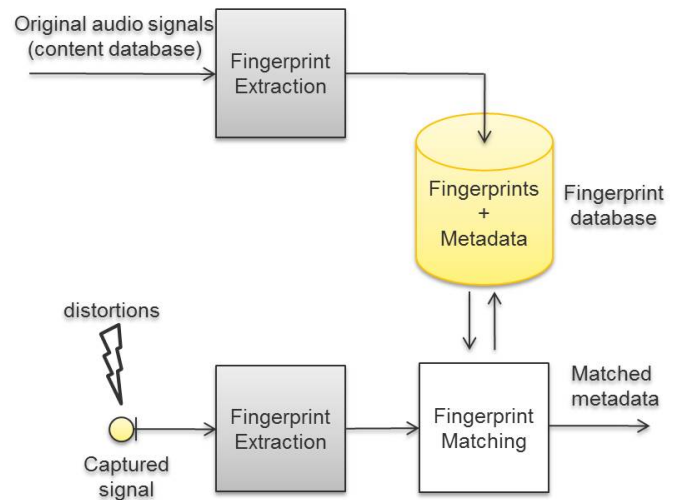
Original audio signals (content database)

Fingerprint Extraction

Fingerprints + Metadata

Fingerprint database

distortions

Captured signal

Fingerprint Extraction

Fingerprint Matching

Matched metadata